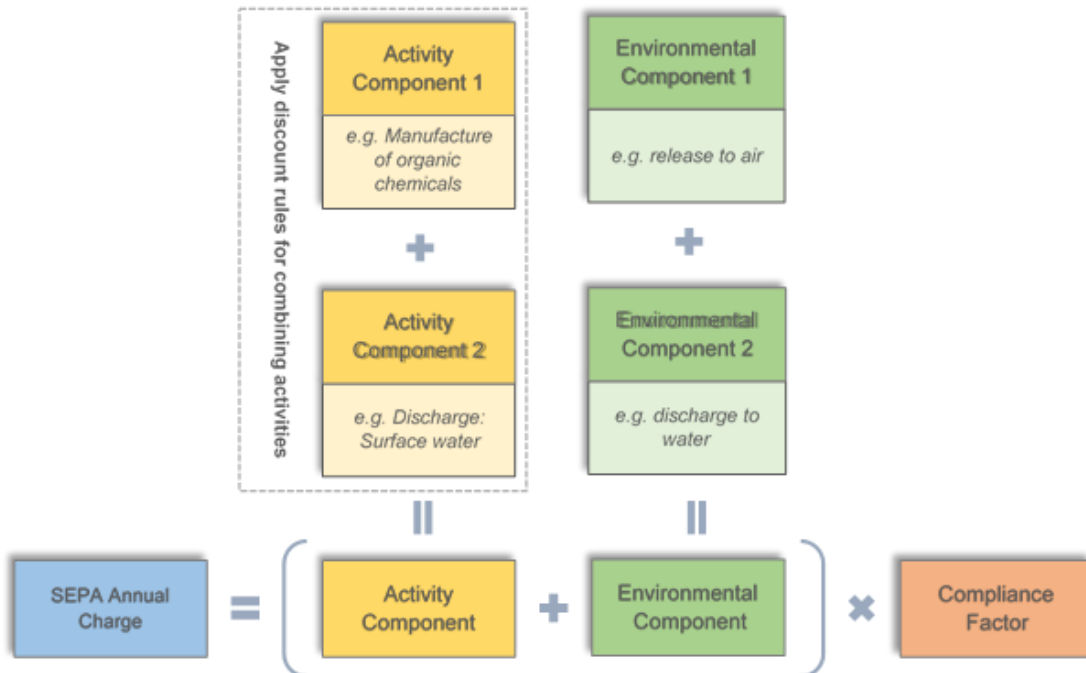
Apply discount rules for combining activities

Activity Component 1

e.g. Manufacture of organic chemicals

+

Activity Component 2

e.g. Discharge: Surface water

Environmental Component 1

e.g. release to air

+

Environmental Component 2

e.g. discharge to water

=

=

SEPA Annual Charge = ( Activity Component + Environmental Component ) × Compliance Factor